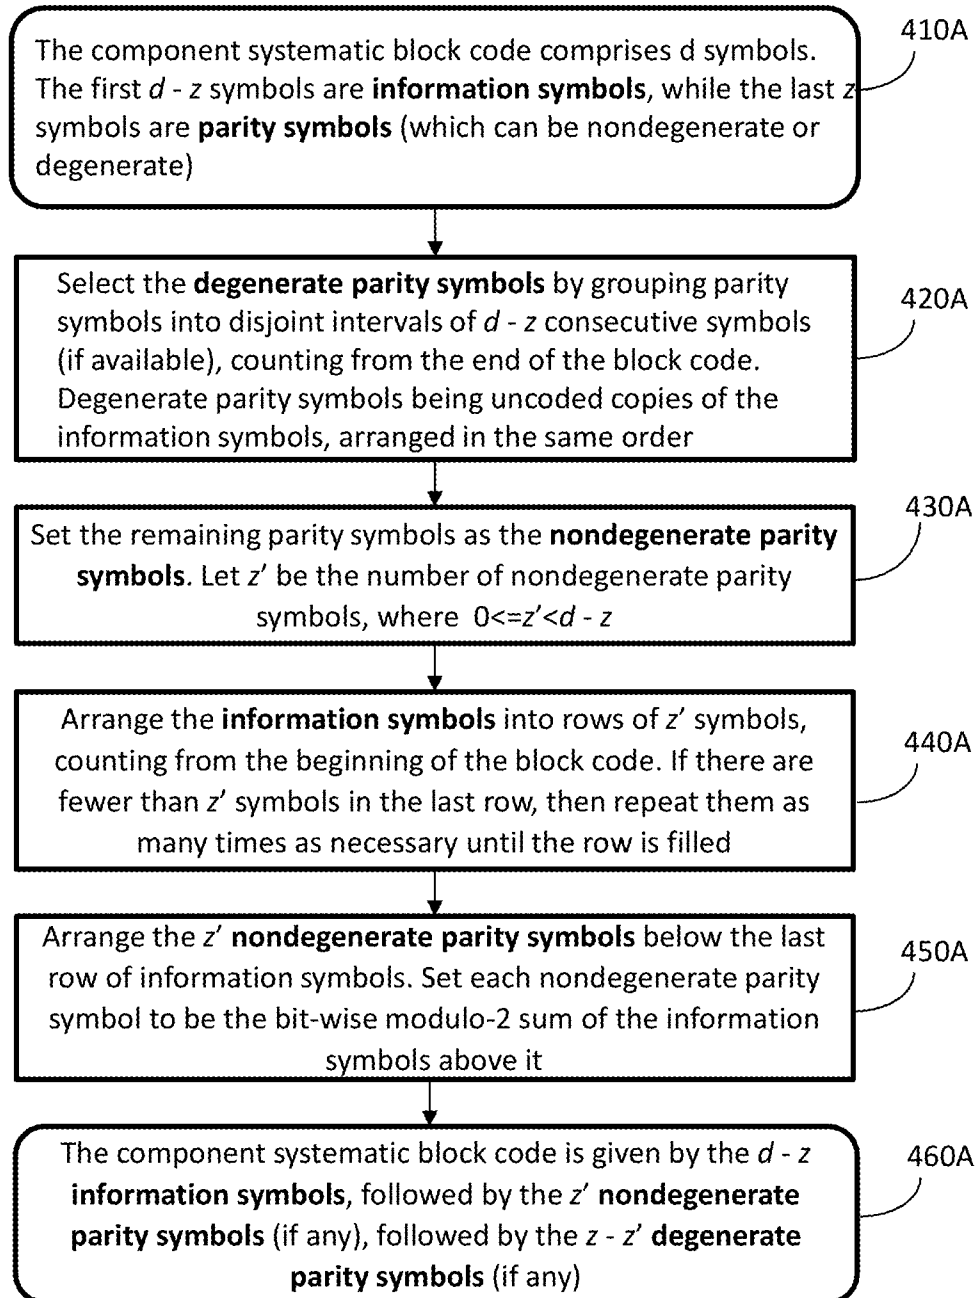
The component systematic block code comprises d symbols. The first $d$ - $z$ symbols are information symbols, while the last $z$ symbols are parity symbols (which can be nondegenerate or degenerate)

410A

Select the degenerate parity symbols by grouping parity symbols into disjoint intervals of $d$ - $z$ consecutive symbols (if available), counting from the end of the block code. Degenerate parity symbols being uncoded copies of the information symbols, arranged in the same order

420A

Set the remaining parity symbols as the nondegenerate parity symbols. Let $z'$ be the number of nondegenerate parity symbols, where $0<=z'<d - z$

430A

Arrange the information symbols into rows of $z'$ symbols, counting from the beginning of the block code. If there are fewer than $z'$ symbols in the last row, then repeat them as many times as necessary until the row is filled

440A

Arrange the $z'$ nondegenerate parity symbols below the last row of information symbols. Set each nondegenerate parity symbol to be the bit-wise modulo-2 sum of the information symbols above it

450A

The component systematic block code is given by the $d$ - $z$ information symbols, followed by the $z'$ nondegenerate parity symbols (if any), followed by the $z$ - $z'$ degenerate parity symbols (if any)

460A